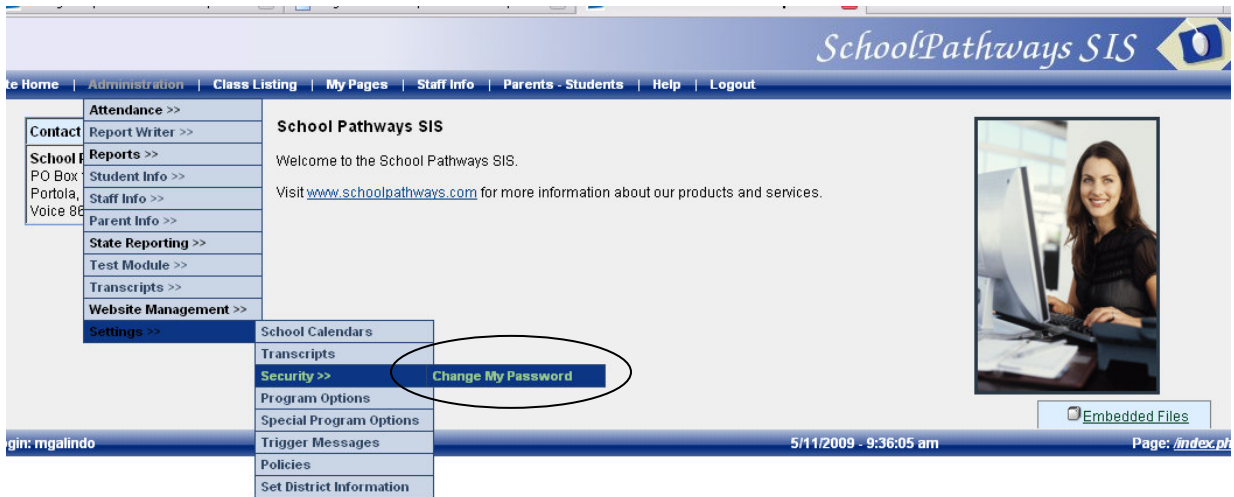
SchoolPathways SIS

te Home | Administration | Class Listing | My Pages | Staff Info | Parents - Students | Help | Logout

Attendance >>
Report Writer >>
Reports >>
Student Info >>
Staff Info >>
Parent Info >>
State Reporting >>
Test Module >>
Transcripts >>
Website Management >>
Settings >>

School Calendars
Transcripts
Security >>
Program Options
Special Program Options
Trigger Messages
Policies
Set District Information

Change My Password

Contact
School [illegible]
PO Box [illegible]
Portola, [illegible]
Voice 86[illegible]

School Pathways SIS

Welcome to the School Pathways SIS.

Visit www.schoolpathways.com for more information about our products and services.

Embedded Files

gin: mgalindo

5/11/2009 - 9:36:05 am

Page: /index.ph